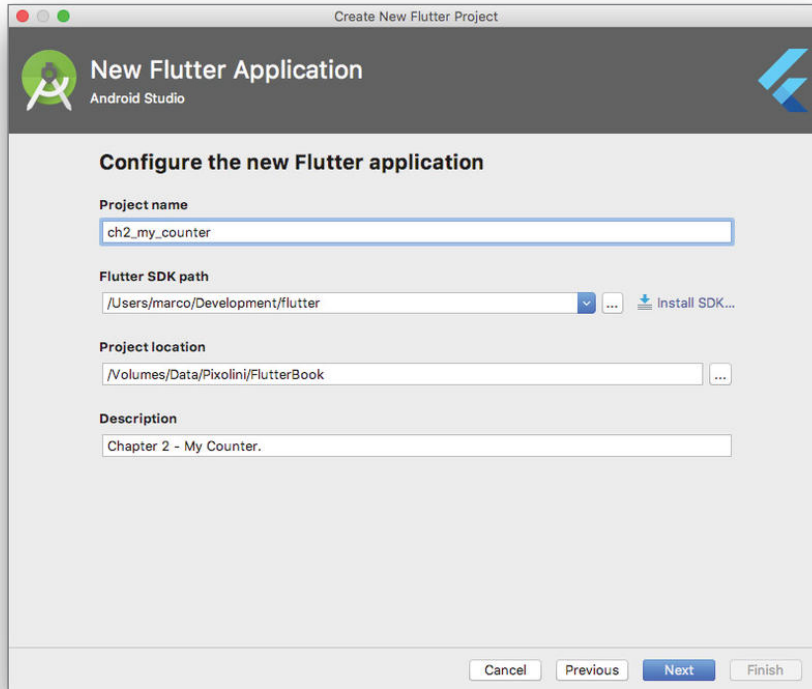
Create New Flutter Project

New Flutter Application
Android Studio

Configure the new Flutter application

Project name
ch2_my_counter

Flutter SDK path
/Users/marco/Development/flutter
...
Install SDK...

Project location
/Volumes/Data/Pixolini/FlutterBook
...

Description
Chapter 2 - My Counter.

Cancel
Previous
Next
Finish